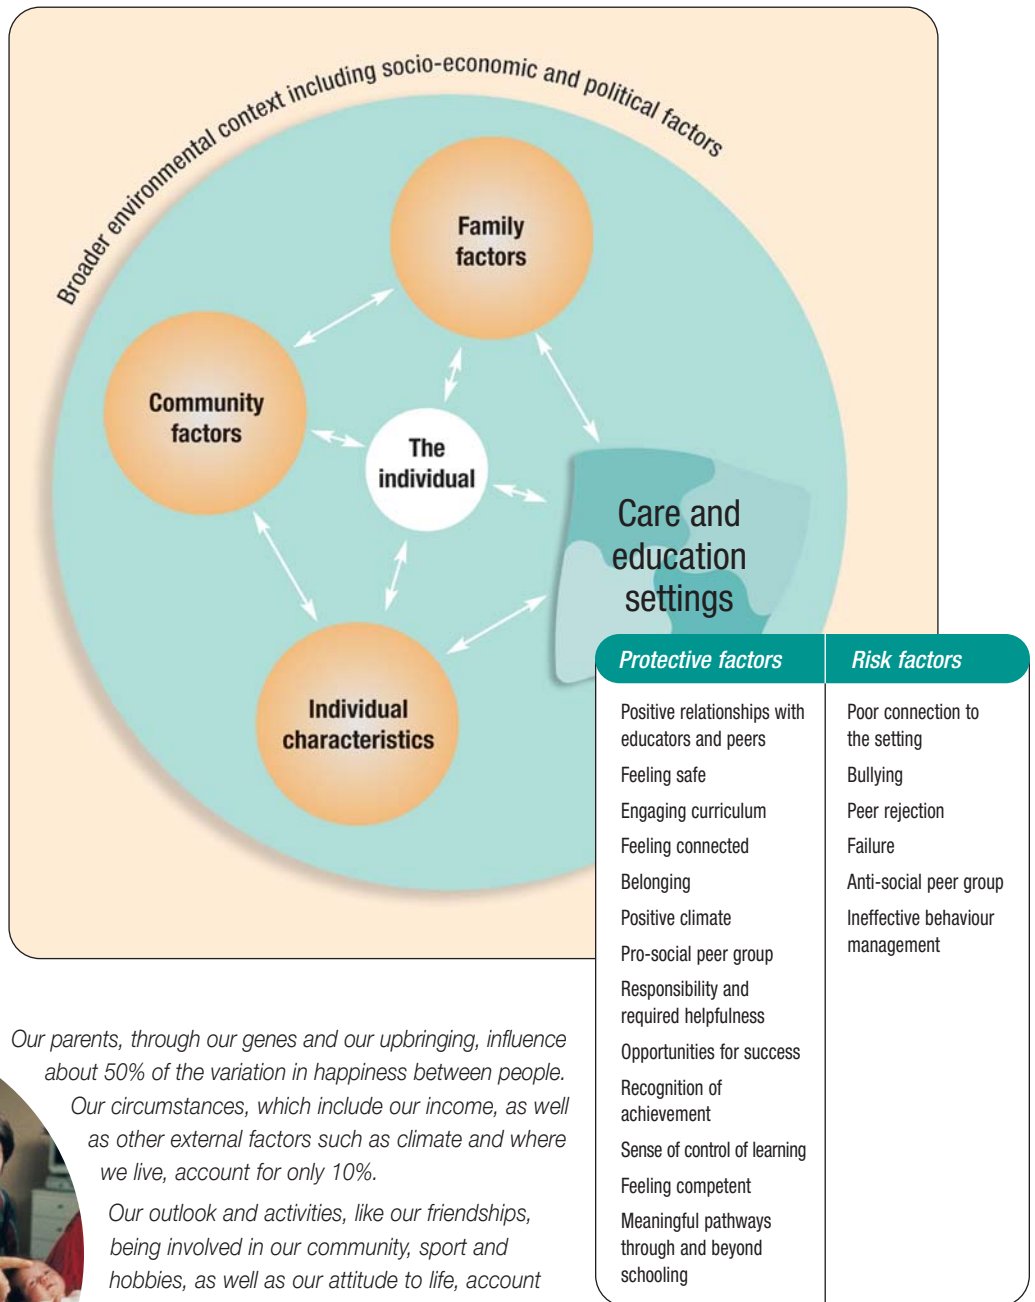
Broader environmental context including socio-economic and political factors

Family factors

Community factors

The individual

Care and education settings

Individual characteristics

| Protective factors | Risk factors |
|---|---|
| Positive relationships with educators and peers | Poor connection to the setting |
| Feeling safe | Bullying |
| Engaging curriculum | Peer rejection |
| Feeling connected | Failure |
| Belonging | Anti-social peer group |
| Positive climate | Ineffective behaviour management |
| Pro-social peer group | |
| Responsibility and required helpfulness | |
| Opportunities for success | |
| Recognition of achievement | |
| Sense of control of learning | |
| Feeling competent | |
| Meaningful pathways through and beyond schooling | |

Our parents, through our genes and our upbringing, influence about 50% of the variation in happiness between people. Our circumstances, which include our income, as well as other external factors such as climate and where we live, account for only 10%.

Our outlook and activities, like our friendships, being involved in our community, sport and hobbies, as well as our attitude to life, account